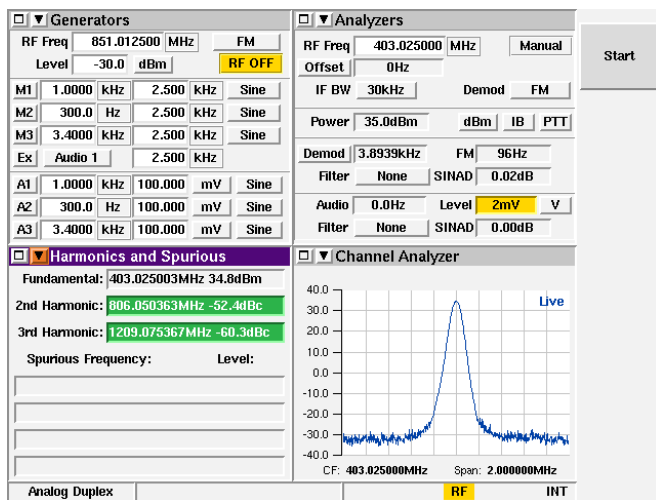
□ ▼ Generators

RF Freq 851.012500 MHz FM

Level -30.0 dBm RF OFF

| M1 | 1.0000 | kHz | 2.500 | kHz | Sine |
|---|---|---|---|---|---|
| M2 | 300.0 | Hz | 2.500 | kHz | Sine |
| M3 | 3.4000 | kHz | 2.500 | kHz | Sine |
| Ex | Audio 1 | | 2.500 | kHz | |

| A1 | 1.0000 | kHz | 100.000 | mV | Sine |
|---|---|---|---|---|---|
| A2 | 300.0 | Hz | 100.000 | mV | Sine |
| A3 | 3.4000 | kHz | 100.000 | mV | Sine |

□ ▼ Analyzers

RF Freq 403.025000 MHz Manual

Offset 0Hz

IF BW 30kHz Demod FM

Power 35.0dBm dBm IB PTT

Demod 3.8939kHz FM 96Hz

Filter None SINAD 0.02dB

Audio 0.0Hz Level 2mV V

Filter None SINAD 0.00dB

Start

□ ▼ Harmonics and Spurious

Fundamental: 403.025003MHz 34.8dBm

2nd Harmonic: 806.050363MHz -52.4dBc

3rd Harmonic: 1209.075367MHz -60.3dBc

Spurious Frequency: Level:

□ ▼ Channel Analyzer

40.0
30.0
20.0
10.0
0.0
-10.0
-20.0
-30.0
-40.0

Live

CF: 403.025000MHz Span: 2.000000MHz

Analog Duplex RF INT